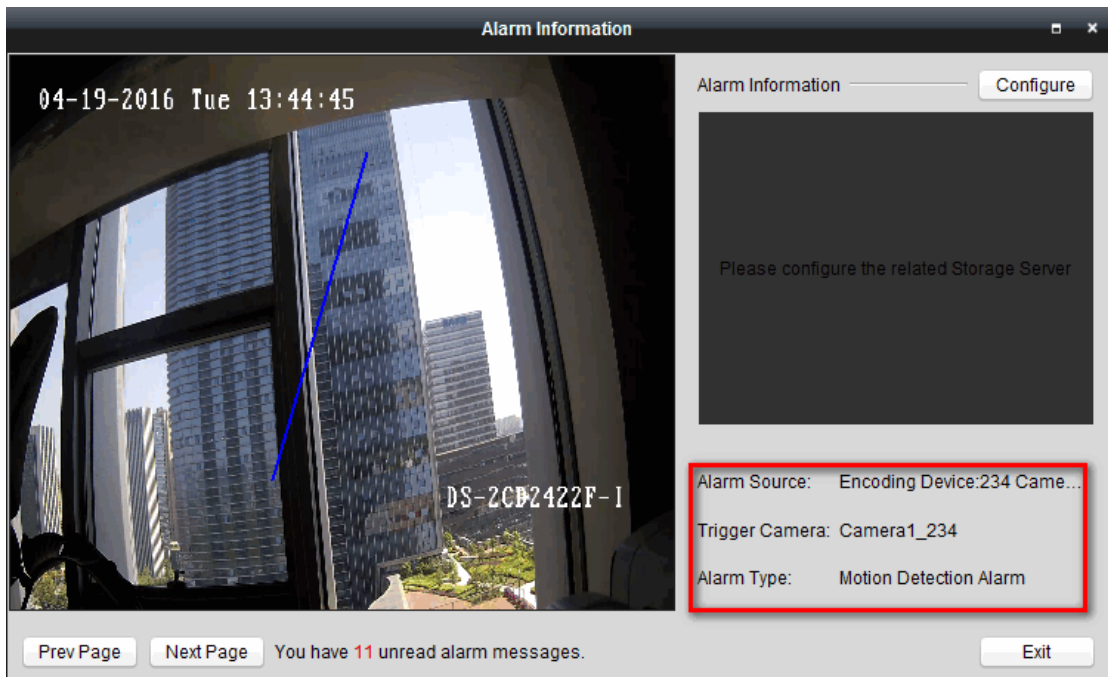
Alarm Information

04-19-2016 Tue 13:44:45

DS-2CD2422F-I

Alarm Information

Configure

Please configure the related Storage Server

Alarm Source: Encoding Device:234 Came...

Trigger Camera: Camera1_234

Alarm Type: Motion Detection Alarm

Prev Page

Next Page

You have 11 unread alarm messages.

Exit